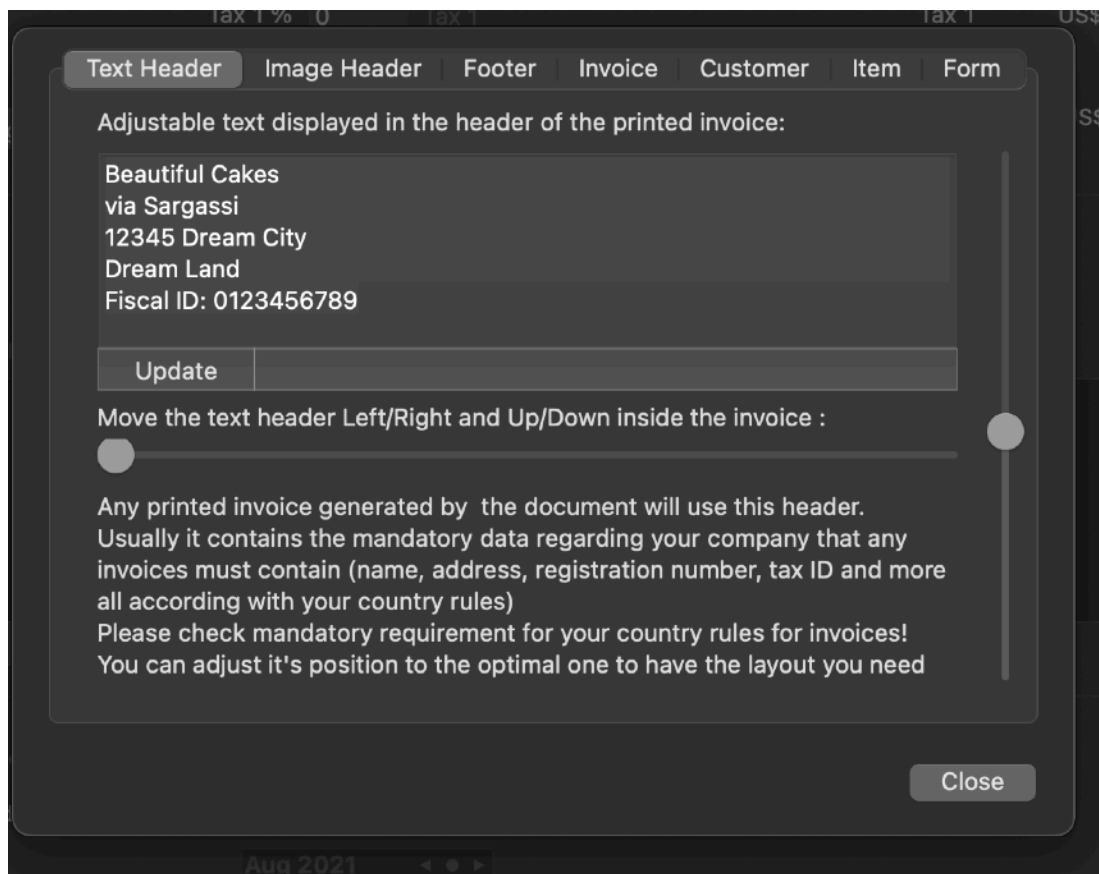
Tax 1 %   0   Tax 1   Tax 1   US$

Text Header   Image Header   Footer   Invoice   Customer   Item   Form

Adjustable text displayed in the header of the printed invoice:

Beautiful Cakes
via Sargassi
12345 Dream City
Dream Land
Fiscal ID: 0123456789

Update

Move the text header Left/Right and Up/Down inside the invoice :

Any printed invoice generated by the document will use this header.
Usually it contains the mandatory data regarding your company that any invoices must contain (name, address, registration number, tax ID and more all according with your country rules)
Please check mandatory requirement for your country rules for invoices!
You can adjust it's position to the optimal one to have the layout you need

Close

Aug 2021